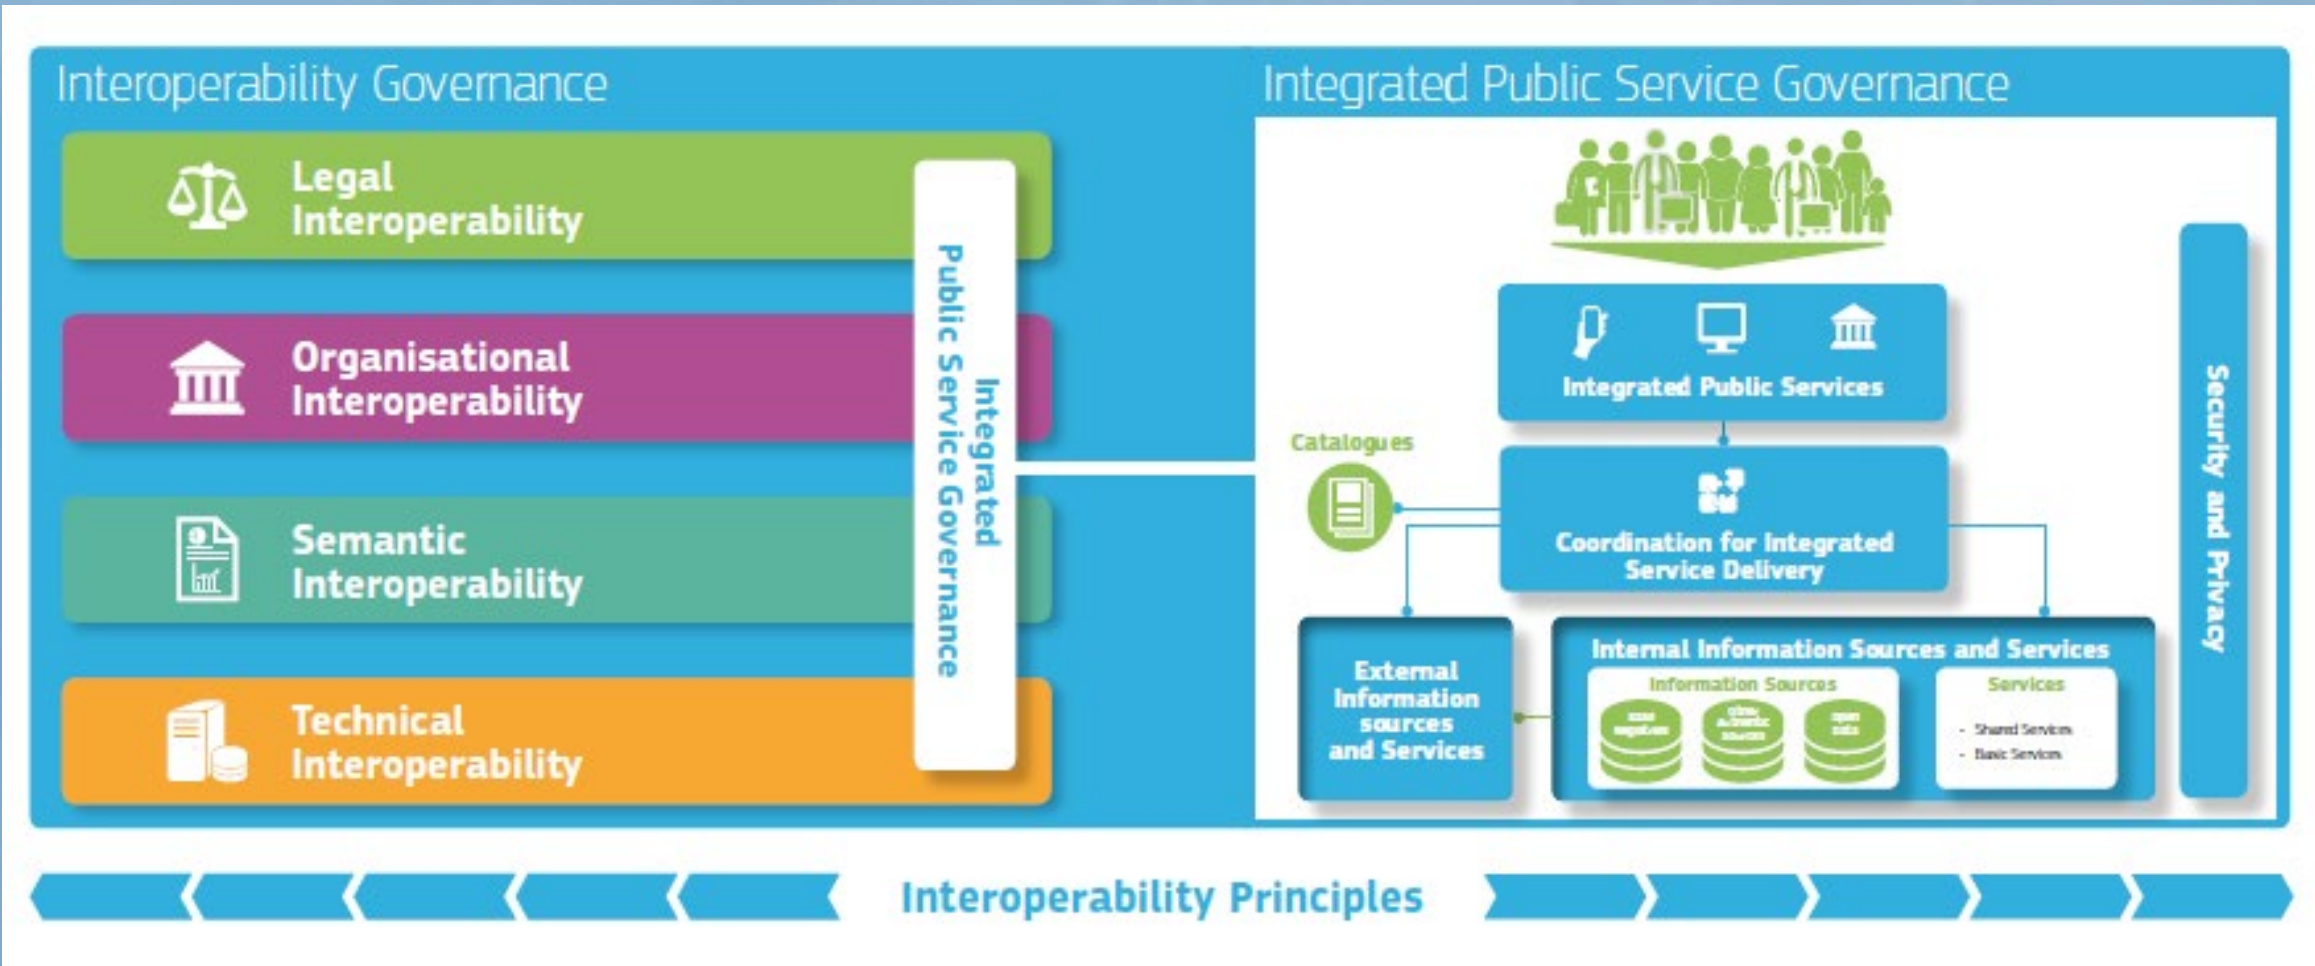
Interoperability Governance

Legal Interoperability

Organisational Interoperability

Semantic Interoperability

Technical Interoperability

Integrated Public Service Governance

Integrated Public Service Governance

Integrated Public Services

Catalogues

Coordination for Integrated Service Delivery

External Information sources and Services

Internal Information Sources and Services

Information Sources

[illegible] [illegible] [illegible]

Services

- Shared Services
- Basic Services

Security and Privacy

Interoperability Principles